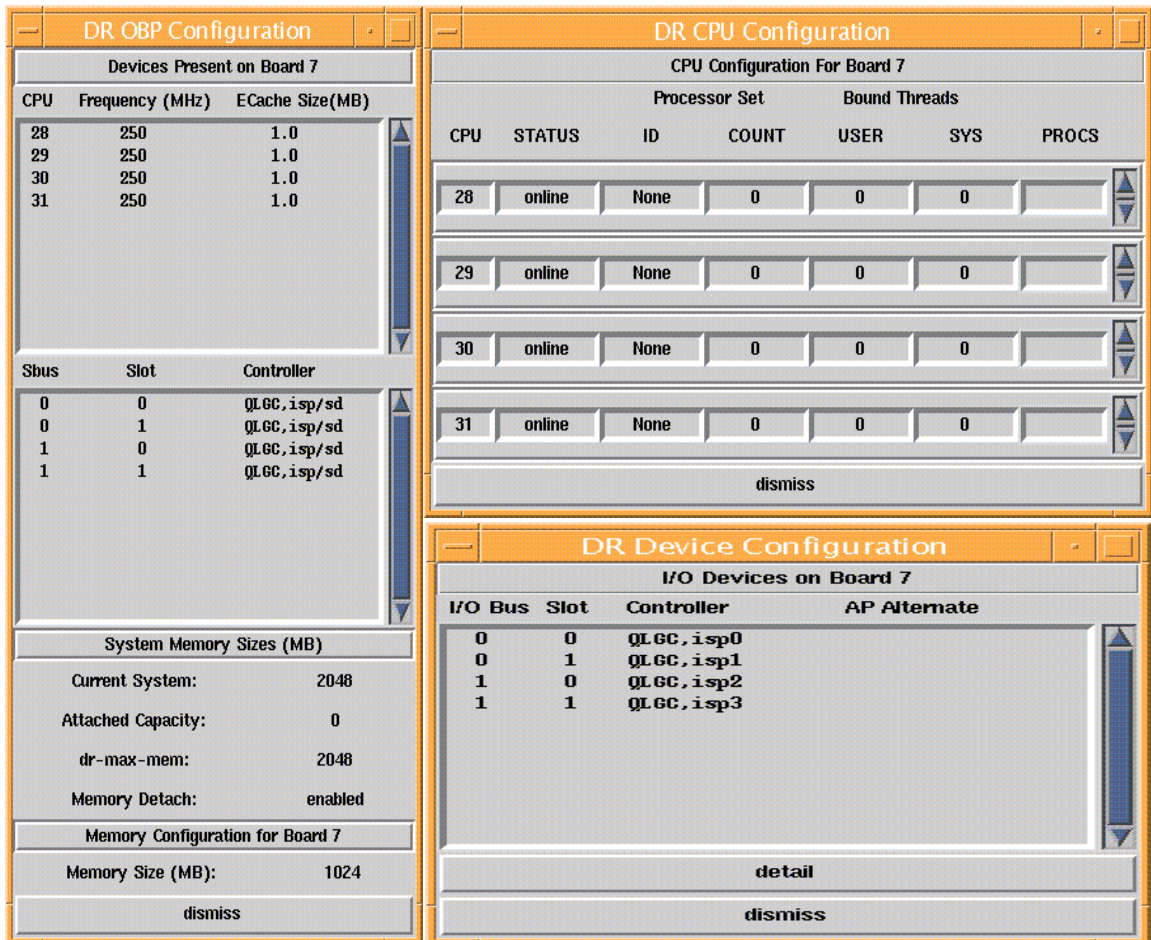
DR OBP Configuration

Devices Present on Board 7

| CPU | Frequency (MHz) | ECache Size(MB) |
|---|---|---|
| 28 | 250 | 1.0 |
| 29 | 250 | 1.0 |
| 30 | 250 | 1.0 |
| 31 | 250 | 1.0 |

| Sbus | Slot | Controller |
|---|---|---|
| 0 | 0 | QLGC,isp/sd |
| 0 | 1 | QLGC,isp/sd |
| 1 | 0 | QLGC,isp/sd |
| 1 | 1 | QLGC,isp/sd |

System Memory Sizes (MB)

Current System: 2048

Attached Capacity: 0

dr-max-mem: 2048

Memory Detach: enabled

Memory Configuration for Board 7

Memory Size (MB): 1024

dismiss

DR CPU Configuration

CPU Configuration For Board 7

Processor Set Bound Threads

| CPU | STATUS | ID | COUNT | USER | SYS | PROCS |
|---|---|---|---|---|---|---|
| 28 | online | None | 0 | 0 | 0 | |
| 29 | online | None | 0 | 0 | 0 | |
| 30 | online | None | 0 | 0 | 0 | |
| 31 | online | None | 0 | 0 | 0 | |

dismiss

DR Device Configuration

I/O Devices on Board 7

| I/O Bus | Slot | Controller | AP Alternate |
|---|---|---|---|
| 0 | 0 | QLGC,isp0 | |
| 0 | 1 | QLGC,isp1 | |
| 1 | 0 | QLGC,isp2 | |
| 1 | 1 | QLGC,isp3 | |

detail

dismiss